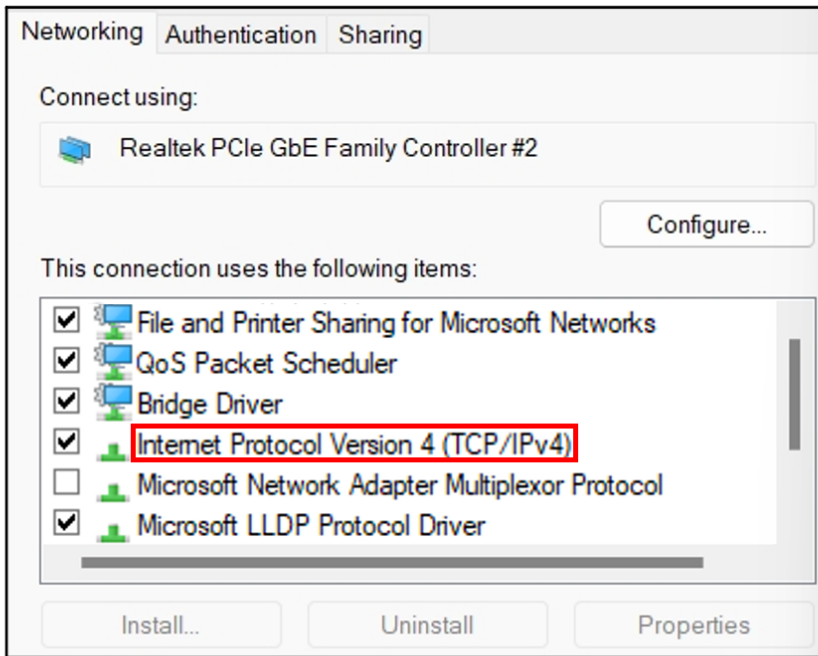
Networking | Authentication | Sharing

Connect using:

Realtek PCIe GbE Family Controller #2

Configure...

This connection uses the following items:

File and Printer Sharing for Microsoft Networks
QoS Packet Scheduler
Bridge Driver
Internet Protocol Version 4 (TCP/IPv4)
Microsoft Network Adapter Multiplexor Protocol
Microsoft LLDP Protocol Driver

Install... | Uninstall | Properties